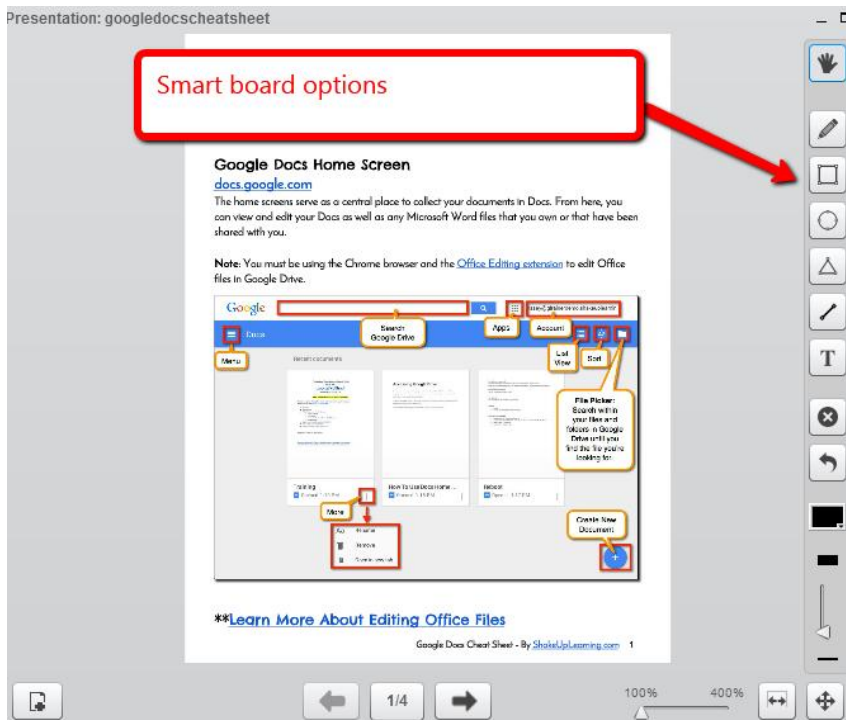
Presentation: googledocscheatsheet

Smart board options

Google Docs Home Screen

docs.google.com

The home screens serve as a central place to collect your documents in Docs. From here, you can view and edit your Docs as well as any Microsoft Word files that you own or that have been shared with you.

Note: You must be using the Chrome browser and the Office Editing extension to edit Office files in Google Drive.

Google

Search Google Drive

Apps

Account

Docs

Menu

Recent documents

List View

Sort

File Picker: Search within your files and folders in Google Drive until you find the file you're looking for.

Training

How To Use Docs Home...

Reboot

More

Rename

Remove

Open in new tab

Create New Document

**Learn More About Editing Office Files

Google Docs Cheat Sheet - By ShakeUpLearning.com 1

1/4

100%

400%